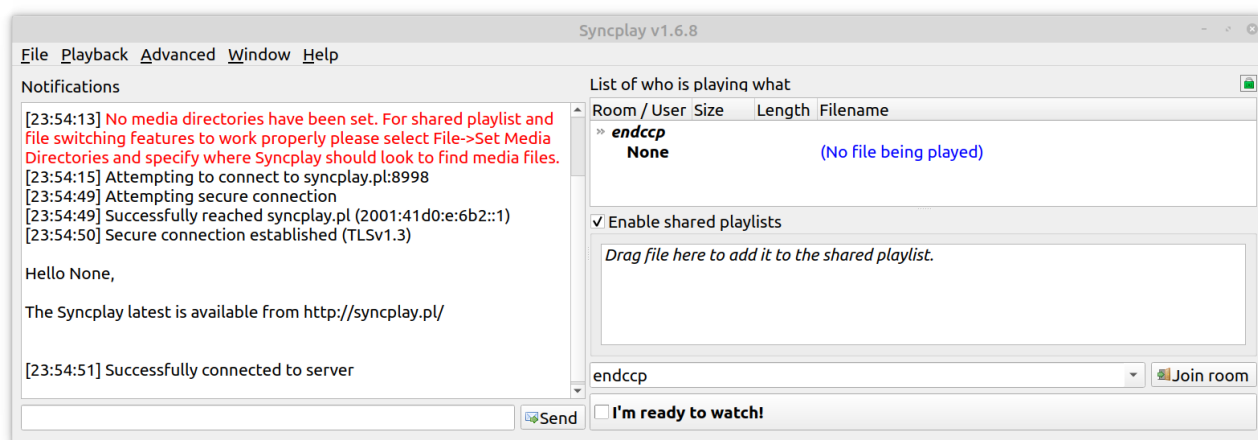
Syncplay v1.6.8

File Playback Advanced Window Help

Notifications

[23:54:13] No media directories have been set. For shared playlist and file switching features to work properly please select File->Set Media Directories and specify where Syncplay should look to find media files.
[23:54:15] Attempting to connect to syncplay.pl:8998
[23:54:49] Attempting secure connection
[23:54:49] Successfully reached syncplay.pl (2001:41d0:e:6b2::1)
[23:54:50] Secure connection established (TLSv1.3)

Hello None,

The Syncplay latest is available from http://syncplay.pl/

[23:54:51] Successfully connected to server

Send

List of who is playing what

| Room / User | Size | Length | Filename |
|---|---|---|---|
| endccp | | | |
| None | | | (No file being played) |

Enable shared playlists

Drag file here to add it to the shared playlist.

endccp

Join room

I'm ready to watch!